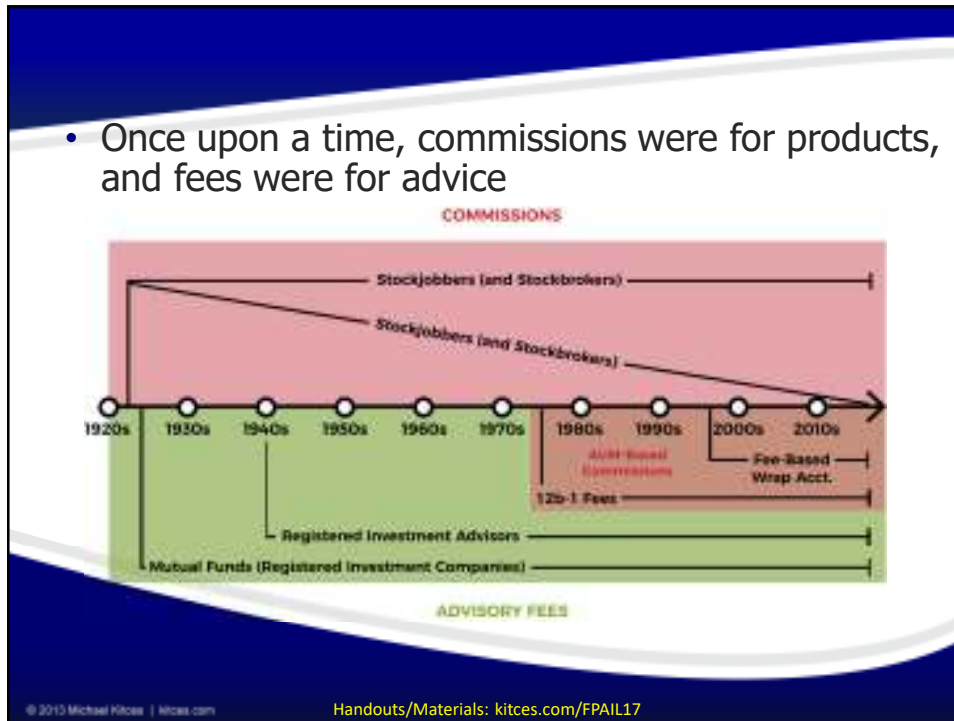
• Once upon a time, commissions were for products, and fees were for advice

COMMISSIONS

Stockjobbers (and Stockbrokers)

Stockjobbers (and Stockbrokers)

1920s 1930s 1940s 1950s 1960s 1970s 1980s 1990s 2000s 2010s

AUM-Based Commissions

Fee-Based Wrap Acct.

12b-1 Fees

Registered Investment Advisors

Mutual Funds (Registered Investment Companies)

ADVISORY FEES

© 2013 Michael Kitces | kitces.com

Handouts/Materials: kitces.com/FPAIL17